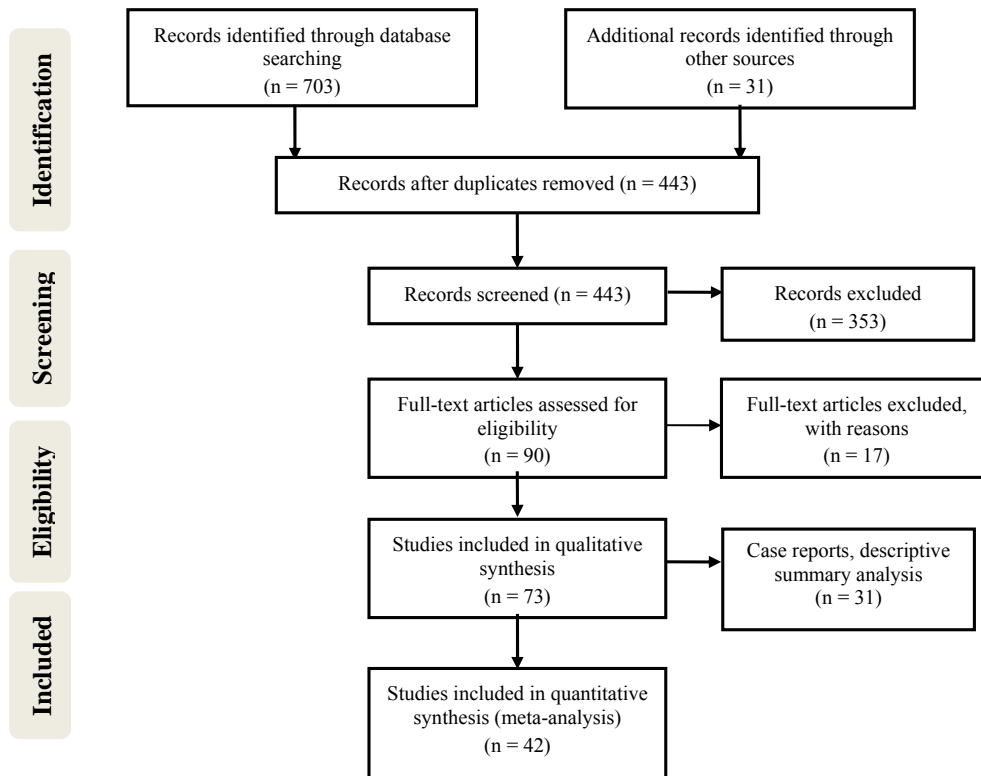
Identification

Records identified through database searching
(n = 703)

Additional records identified through other sources
(n = 31)

Records after duplicates removed (n = 443)

Screening

Records screened (n = 443)

Records excluded
(n = 353)

Eligibility

Full-text articles assessed for eligibility
(n = 90)

Full-text articles excluded, with reasons
(n = 17)

Included

Studies included in qualitative synthesis
(n = 73)

Case reports, descriptive summary analysis
(n = 31)

Studies included in quantitative synthesis (meta-analysis)
(n = 42)